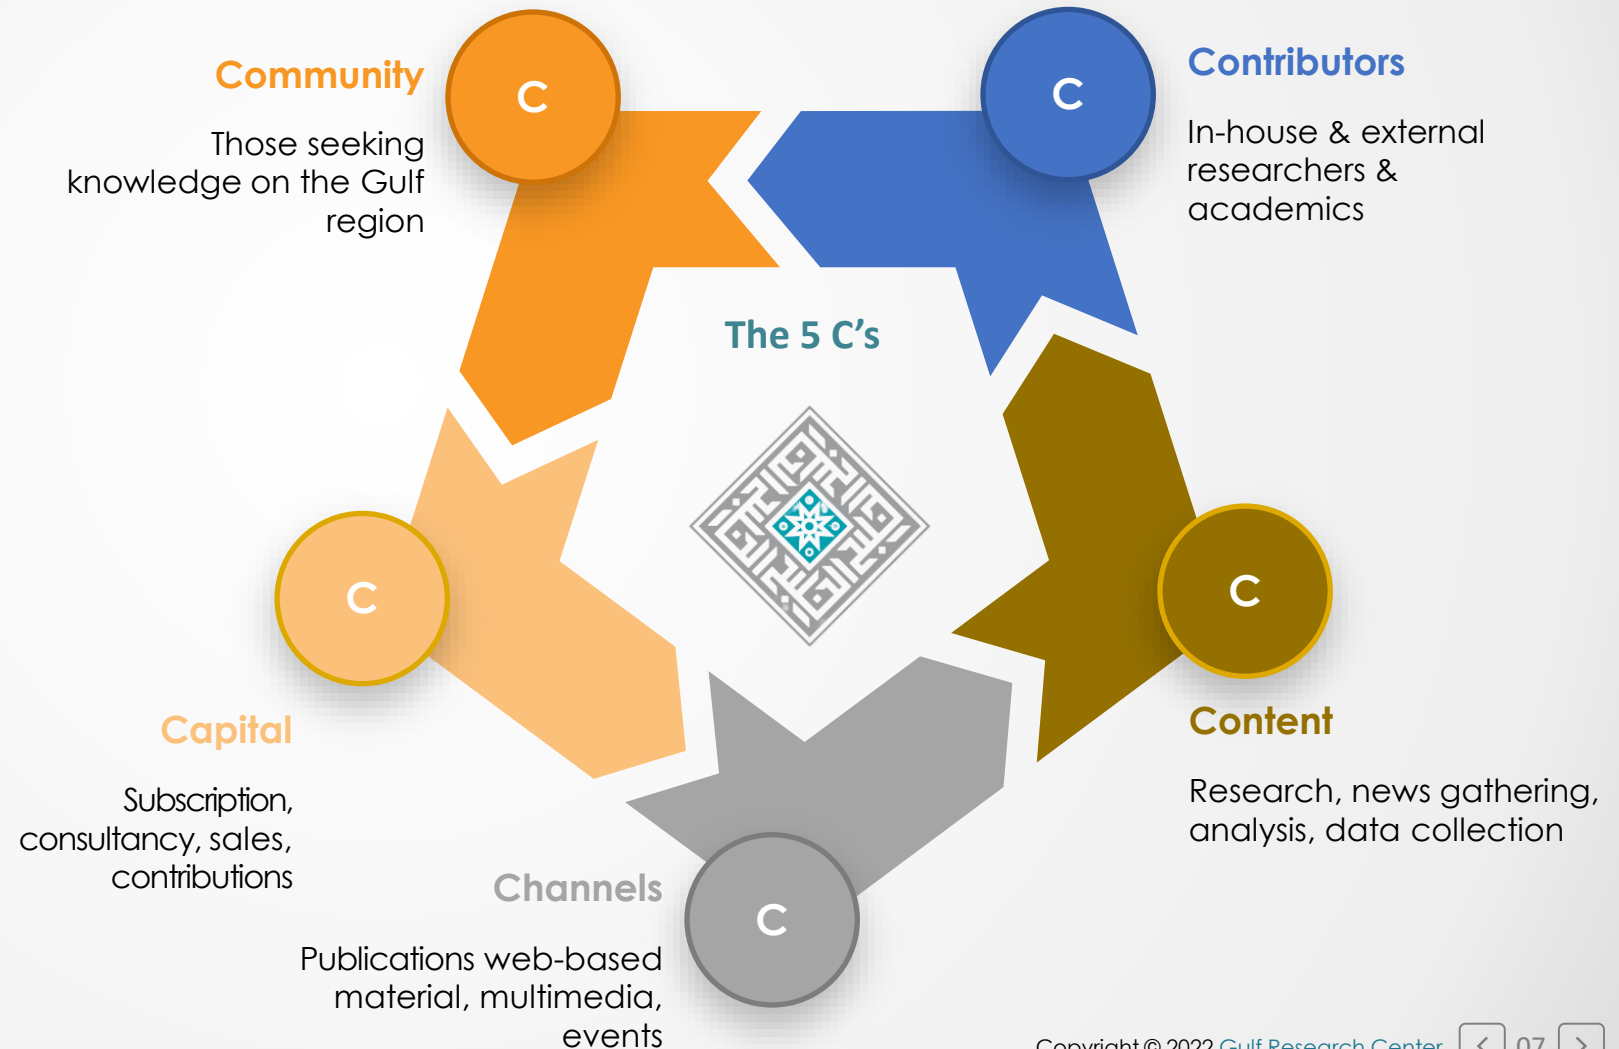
Community

C

Those seeking knowledge on the Gulf region

C

Contributors

In-house & external researchers & academics

The 5 C's

C

Capital

Subscription, consultancy, sales, contributions

C

Content

Research, news gathering, analysis, data collection

Channels

C

Publications web-based material, multimedia, events

Copyright © 2022 Gulf Research Center

<

07

>